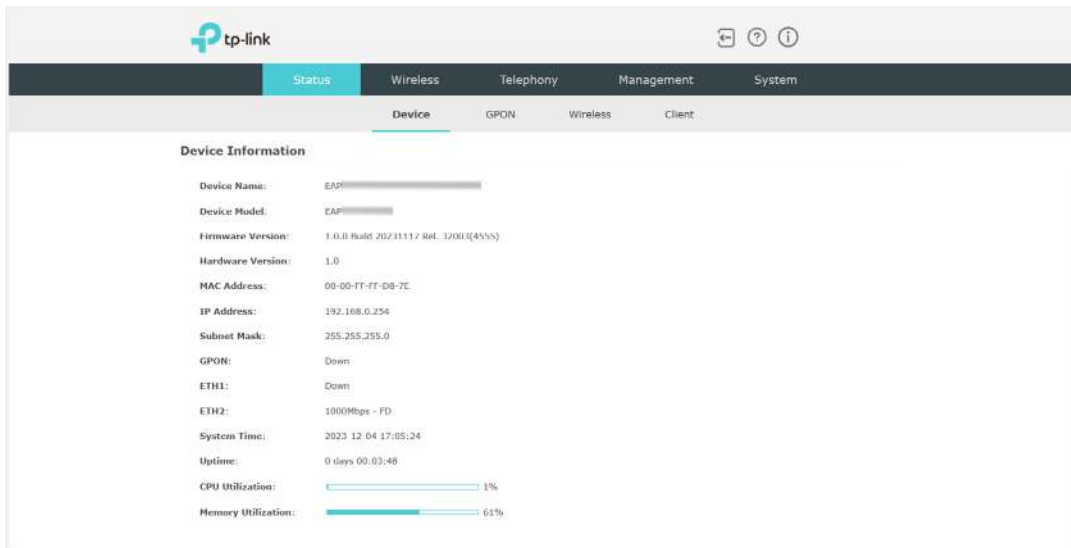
tp-link

Status Wireless Telephony Management System

Device GPON Wireless Client

Device Information

| | |
|---|---|
| Device Name: | EAP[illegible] |
| Device Model: | EAP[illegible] |
| Firmware Version: | 1.0.0 Build 20231117 Rel. 32083(4555) |
| Hardware Version: | 1.0 |
| MAC Address: | 00-00-FF-FF-D8-7E |
| IP Address: | 192.168.0.254 |
| Subnet Mask: | 255.255.255.0 |
| GPON: | Down |
| ETH1: | Down |
| ETH2: | 1000Mbps - FD |
| System Time: | 2023 12 04 17:05:24 |
| Uptime: | 0 days 00:03:48 |
| CPU Utilization: | 1% |
| Memory Utilization: | 61% |